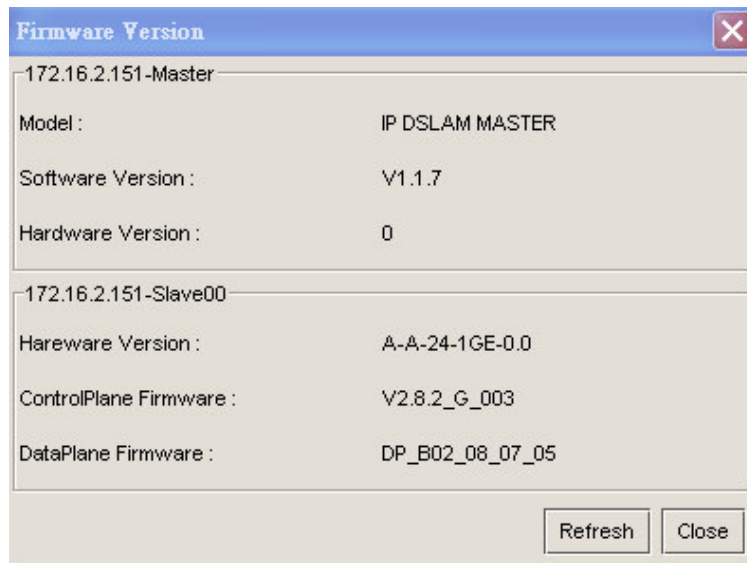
Firmware Version

172.16.2.151-Master

Model : IP DSLAM MASTER

Software Version : V1.1.7

Hardware Version : 0

172.16.2.151-Slave00

Hareware Version : A-A-24-1GE-0.0

ControlPlane Firmware : V2.8.2_G_003

DataPlane Firmware : DP_B02_08_07_05

Refresh Close